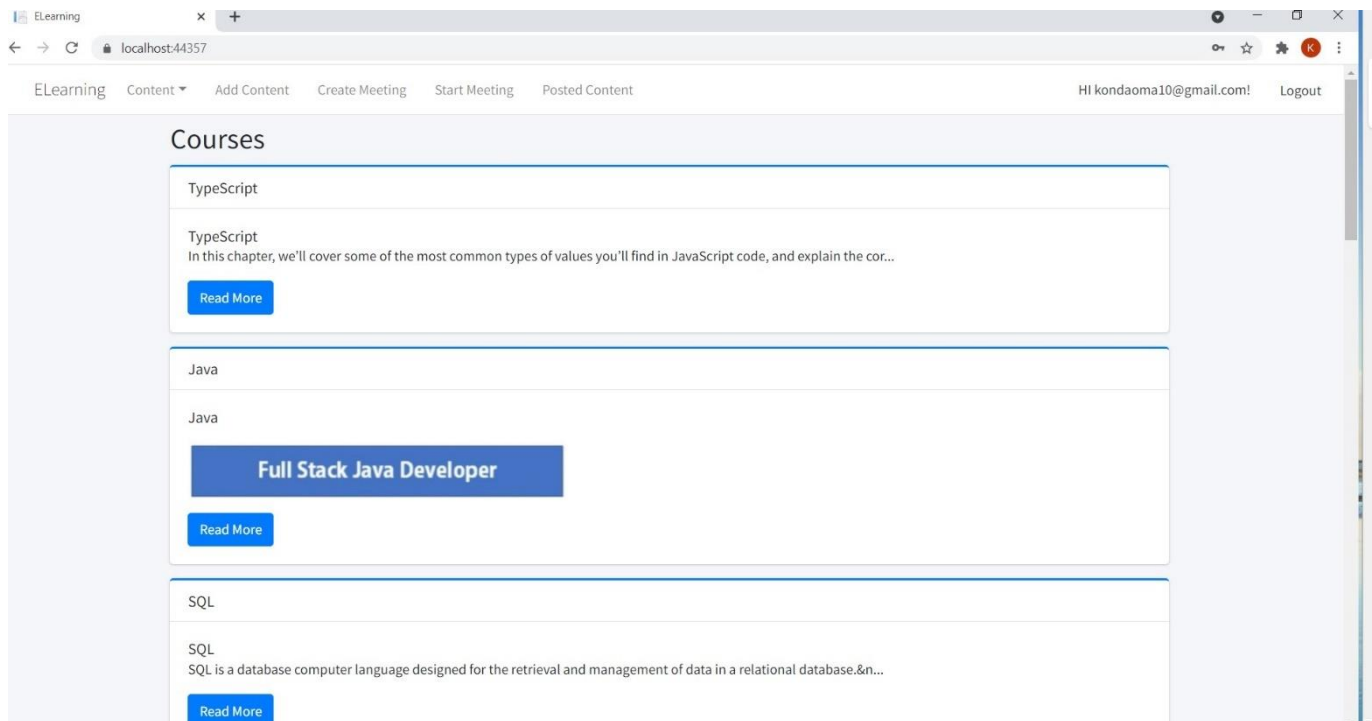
ELearning
localhost:44357
K

ELearning Content ▾ Add Content Create Meeting Start Meeting Posted Content HI kondaoma10@gmail.com! Logout

Courses

TypeScript

TypeScript
In this chapter, we'll cover some of the most common types of values you'll find in JavaScript code, and explain the cor...

Read More

Java

Java

Full Stack Java Developer

Read More

SQL

SQL
SQL is a database computer language designed for the retrieval and management of data in a relational database.&n...

Read More